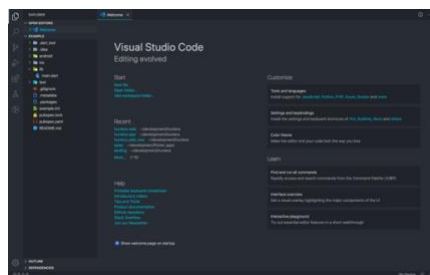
Welcome

Visual Studio Code
Editing evolved

Start

Recent

Help

Customize

Tools and languages

Settings and keybindings

Color theme

Learn

Find and run all commands

Interface overview

Interactive playground

Show welcome page on startup

EXPLORER
OPEN EDITORS
OUTLINE
DEPENDENCIES